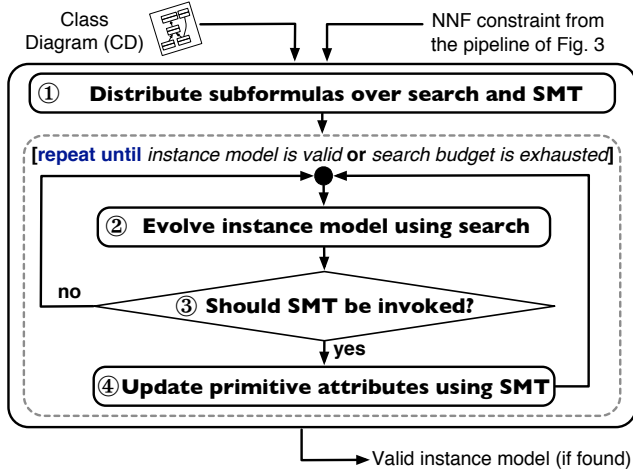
Class Diagram (CD)

NNF constraint from the pipeline of Fig. 3

① Distribute subformulas over search and SMT

[repeat until instance model is valid or search budget is exhausted]

② Evolve instance model using search

no

③ Should SMT be invoked?

yes

④ Update primitive attributes using SMT

Valid instance model (if found)